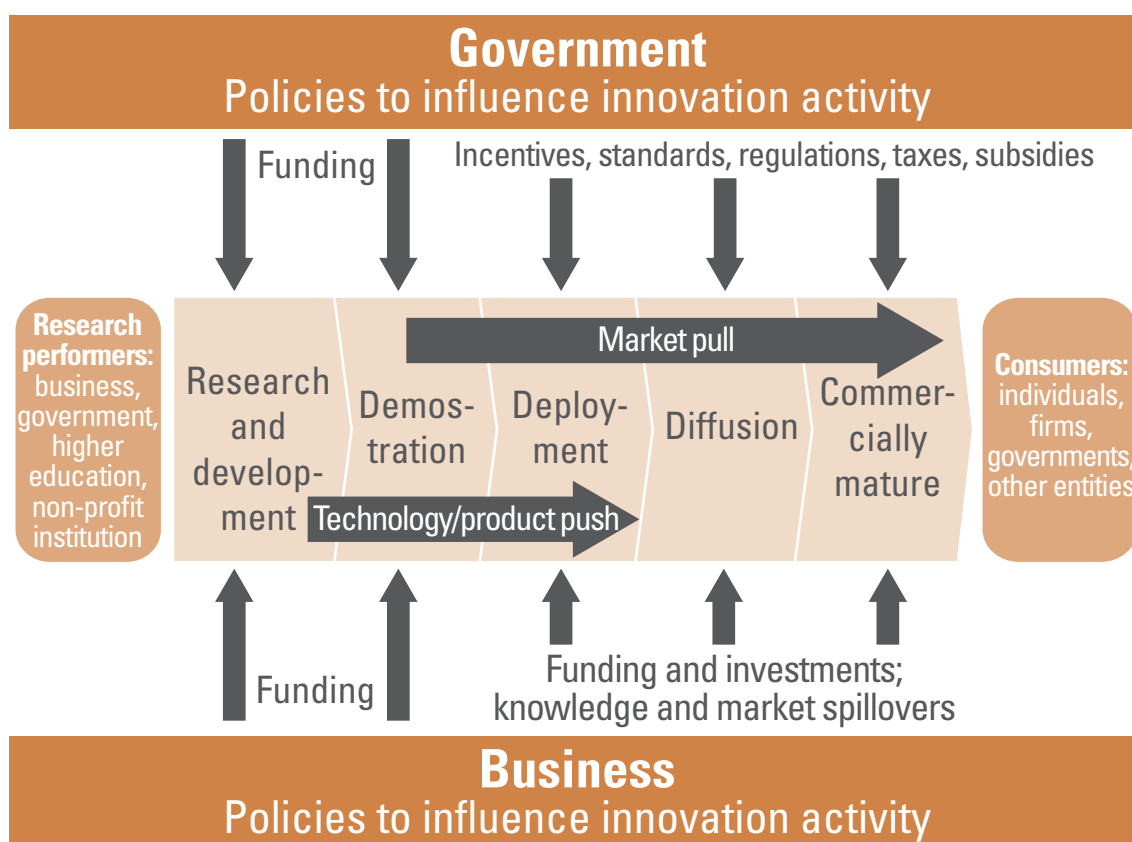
Government
Policies to influence innovation activity

Funding

Incentives, standards, regulations, taxes, subsidies

Research performers: business, government, higher education, non-profit institution

Market pull

Research and development

Demonstration

Deployment

Diffusion

Commercially mature

Technology/product push

Consumers: individuals, firms, governments, other entities

Funding

Funding and investments; knowledge and market spillovers

Business
Policies to influence innovation activity